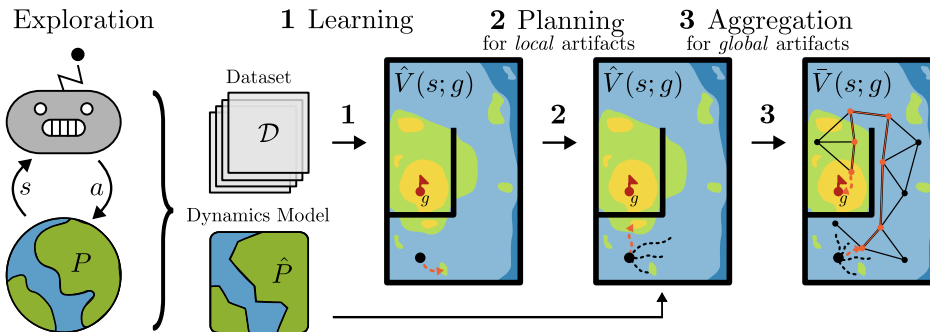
Exploration

$s$ $a$

$P$

**1** Learning

Dataset

$\mathcal{D}$

Dynamics Model

$\hat{P}$

**1**

$\hat{V}(s;g)$

$g$

**2** Planning
for *local* artifacts

**2**

$\hat{V}(s;g)$

$g$

**3** Aggregation
for *global* artifacts

**3**

$\bar{V}(s;g)$

$g$